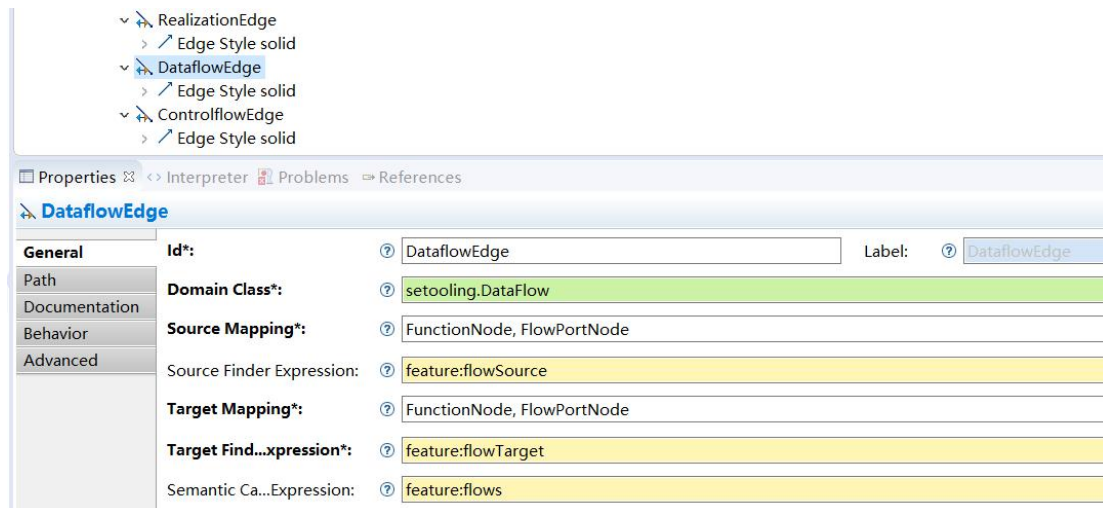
RealizationEdge
Edge Style solid
DataflowEdge
Edge Style solid
ControlflowEdge
Edge Style solid

Properties ☒ Interpreter Problems References

DataflowEdge

General
Path
Documentation
Behavior
Advanced

| | | | |
|---|---|---|---|
| Id*: | DataflowEdge | Label: | DataflowEdge |
| Domain Class*: | setooling.DataFlow | | |
| Source Mapping*: | FunctionNode, FlowPortNode | | |
| Source Finder Expression: | feature:flowSource | | |
| Target Mapping*: | FunctionNode, FlowPortNode | | |
| Target Find...xpression*: | feature:flowTarget | | |
| Semantic Ca...Expression: | feature:flows | | |